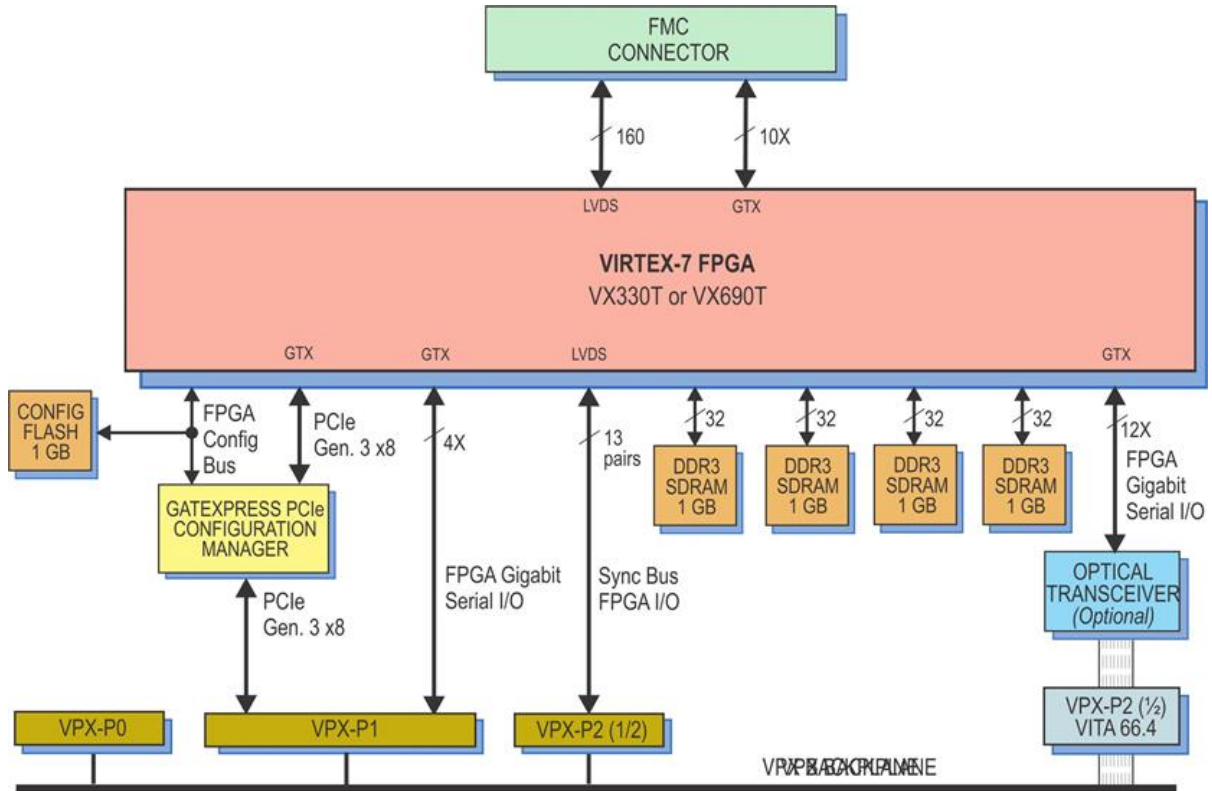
FMC
CONNECTOR

160

10X

LVDS

GTX

VIRTEX-7 FPGA
VX330T or VX690T

GTX

GTX

LVDS

GTX

CONFIG
FLASH
1 GB

FPGA
Config
Bus

PCIe
Gen. 3 x8

4X

13
pairs

32

32

32

32

12X

DDR3
SDRAM
1 GB

DDR3
SDRAM
1 GB

DDR3
SDRAM
1 GB

DDR3
SDRAM
1 GB

FPGA
Gigabit
Serial I/O

GATEXPRESS PCIe
CONFIGURATION
MANAGER

FPGA Gigabit
Serial I/O

Sync Bus
FPGA I/O

OPTICAL
TRANSCEIVER
(Optional)

PCIe
Gen. 3 x8

VPX-P0

VPX-P1

VPX-P2 (1/2)

VPX-P2 (½)
VITA 66.4

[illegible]